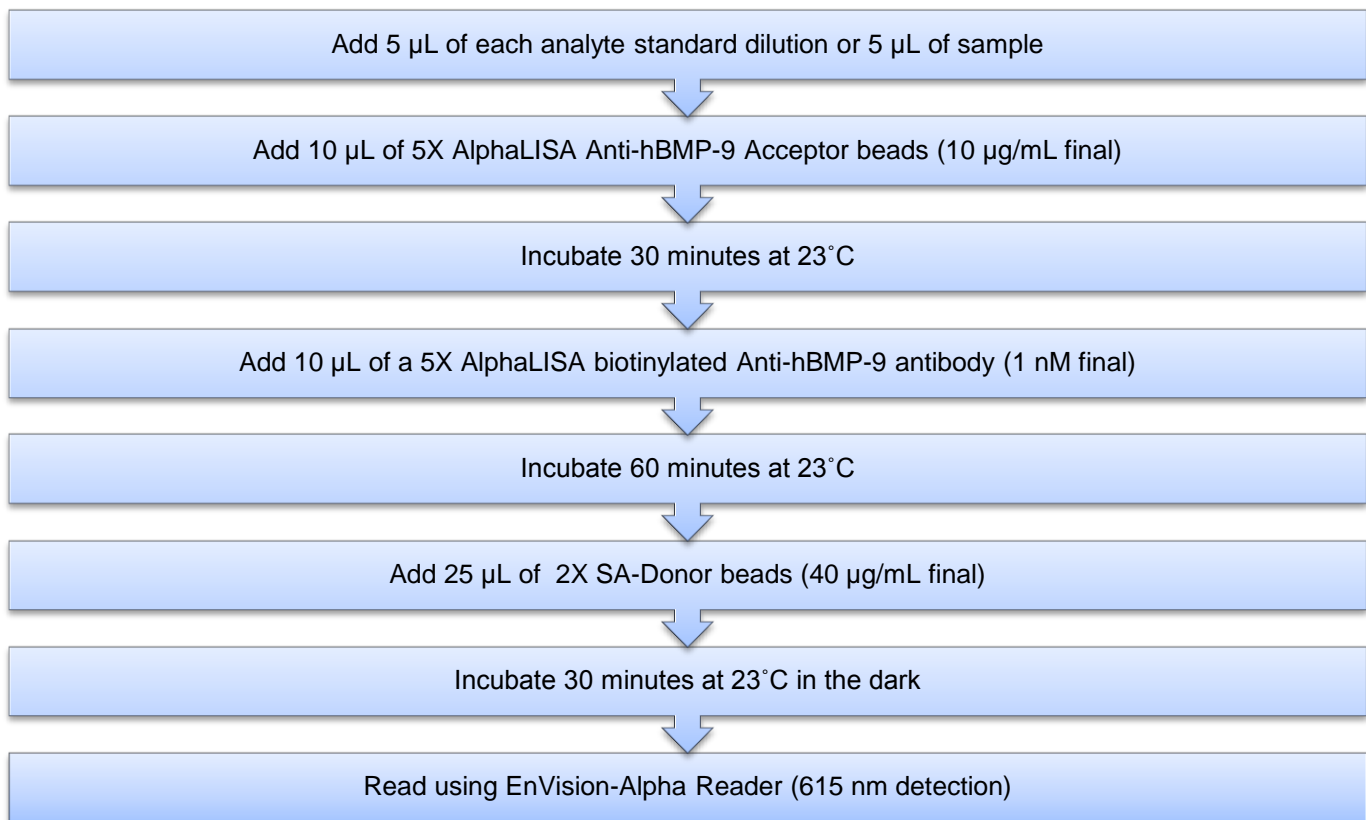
Add 5 µL of each analyte standard dilution or 5 µL of sample

Add 10 µL of 5X AlphaLISA Anti-hBMP-9 Acceptor beads (10 µg/mL final)

Incubate 30 minutes at 23˚C

Add 10 µL of a 5X AlphaLISA biotinylated Anti-hBMP-9 antibody (1 nM final)

Incubate 60 minutes at 23˚C

Add 25 µL of 2X SA-Donor beads (40 µg/mL final)

Incubate 30 minutes at 23˚C in the dark

Read using EnVision-Alpha Reader (615 nm detection)